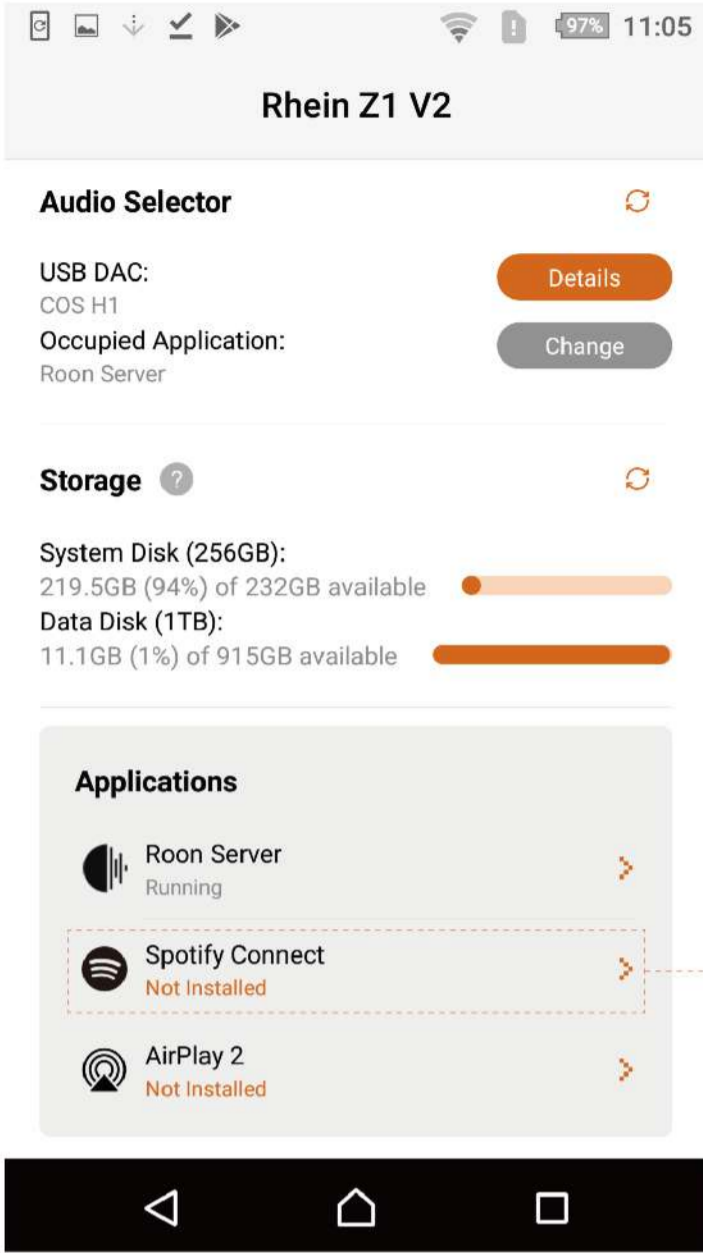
97% 11:05

Rhein Z1 V2

Audio Selector

USB DAC:
COS H1
Details

Occupied Application:
Roon Server
Change

Storage

System Disk (256GB):
219.5GB (94%) of 232GB available

Data Disk (1TB):
11.1GB (1%) of 915GB available

Applications

Roon Server
Running

Spotify Connect
Not Installed

AirPlay 2
Not Installed